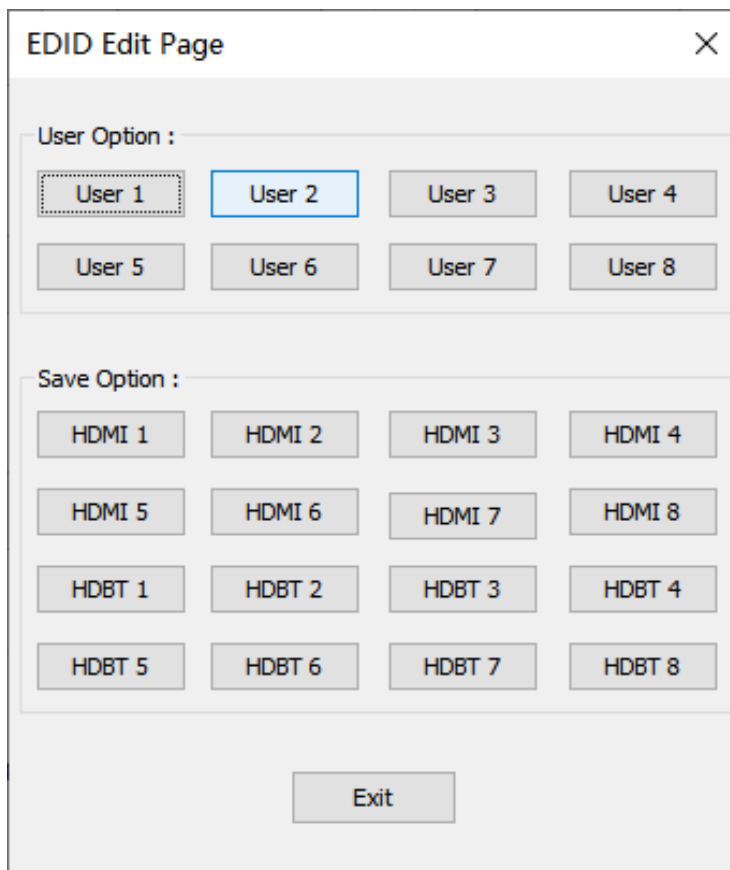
EDID Edit Page

×

User Option :

User 1
User 2
User 3
User 4
User 5
User 6
User 7
User 8

Save Option :

HDMI 1
HDMI 2
HDMI 3
HDMI 4
HDMI 5
HDMI 6
HDMI 7
HDMI 8
HDBT 1
HDBT 2
HDBT 3
HDBT 4
HDBT 5
HDBT 6
HDBT 7
HDBT 8

Exit